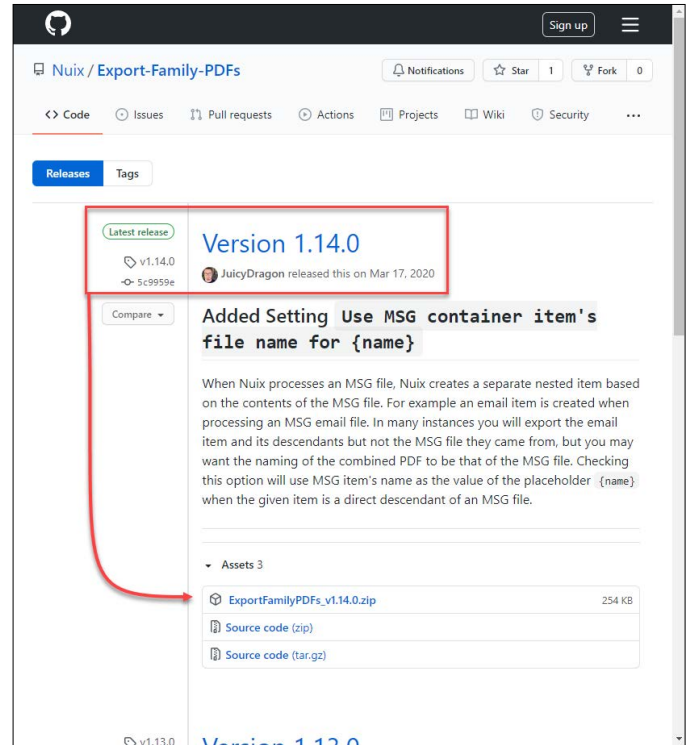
Sign up

Nuix / Export-Family-PDFs

Notifications

Star 1

Fork 0

Code Issues Pull requests Actions Projects Wiki Security ...

Releases Tags

Latest release

v1.14.0

5c9959e

Compare

Version 1.14.0

JuicyDragon released this on Mar 17, 2020

Added Setting `Use MSG container item's file name for {name}`

When Nuix processes an MSG file, Nuix creates a separate nested item based on the contents of the MSG file. For example an email item is created when processing an MSG email file. In many instances you will export the email item and its descendants but not the MSG file they came from, but you may want the naming of the combined PDF to be that of the MSG file. Checking this option will use MSG item's name as the value of the placeholder `{name}` when the given item is a direct descendant of an MSG file.

Assets 3

ExportFamilyPDFs_v1.14.0.zip 254 KB

Source code (zip)

Source code (tar.gz)

v1.13.0 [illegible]